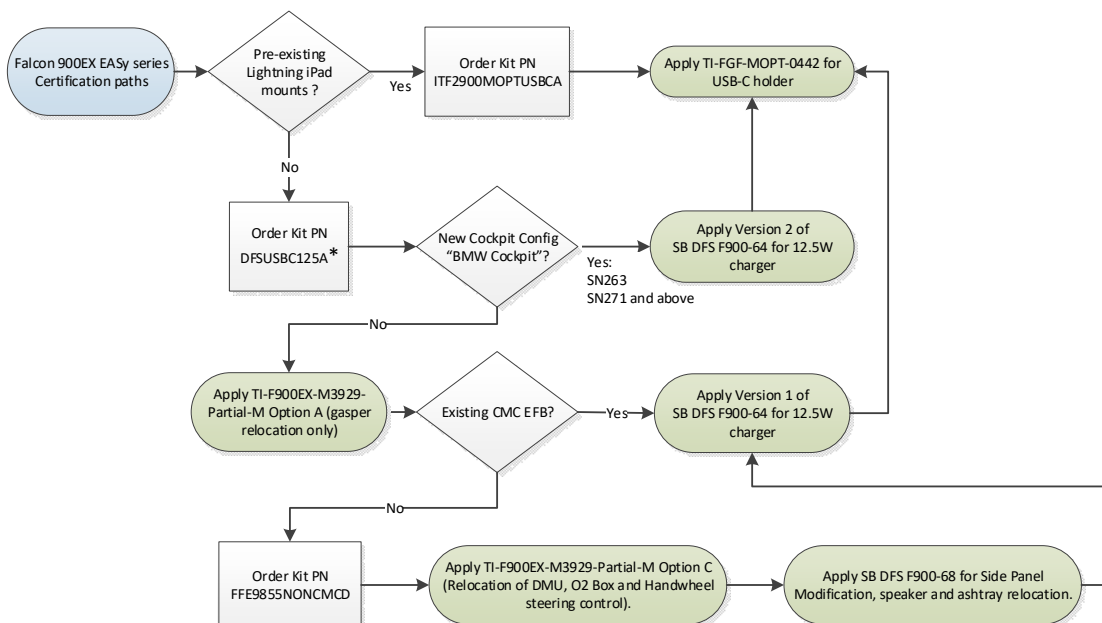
Falcon 900EX EASy series Certification paths

Pre-existing Lightning iPad mounts ?

Yes

Order Kit PN ITF2900MOPTUSBCA

Apply TI-FGF-MOPT-0442 for USB-C holder

No

Order Kit PN DFSUSBC125A*

New Cockpit Config "BMW Cockpit"?

Yes: SN263 SN271 and above

Apply Version 2 of SB DFS F900-64 for 12.5W charger

No

Apply TI-F900EX-M3929-Partial-M Option A (gasper relocation only)

Existing CMC EFB?

Yes

Apply Version 1 of SB DFS F900-64 for 12.5W charger

No

Order Kit PN FFE9855NONCMCD

Apply TI-F900EX-M3929-Partial-M Option C (Relocation of DMU, O2 Box and Handwheel steering control).

Apply SB DFS F900-68 for Side Panel Modification, speaker and ashtray relocation.